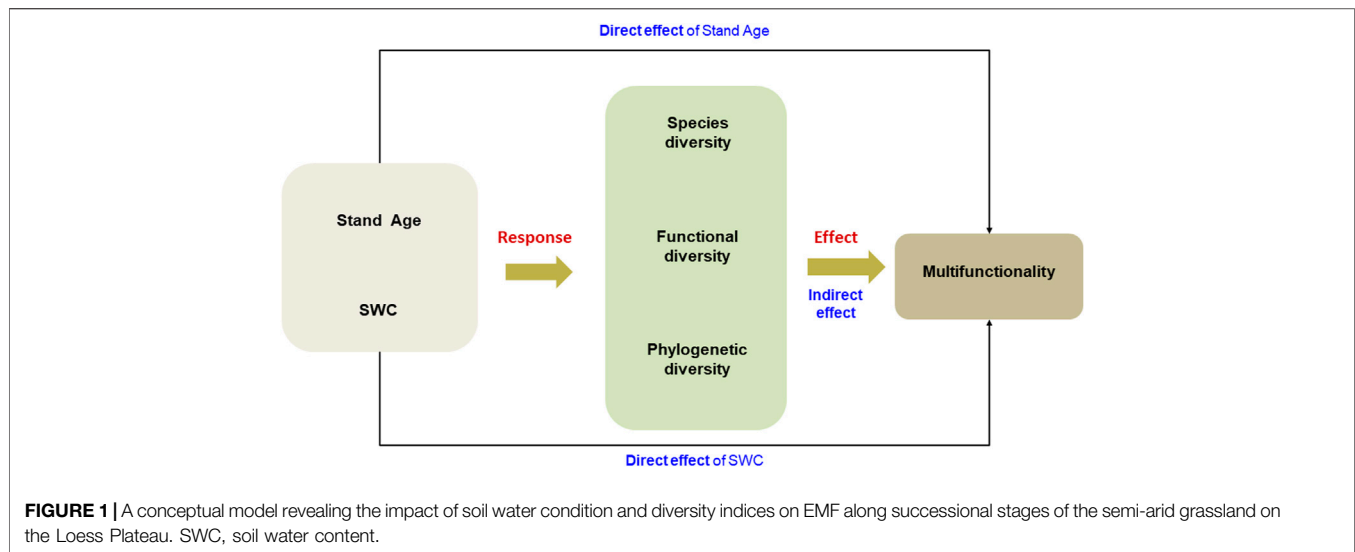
Direct effect of Stand Age

Stand Age

SWC

Response

Species diversity

Functional diversity

Phylogenetic diversity

Effect

Indirect effect

Multifunctionality

Direct effect of SWC

FIGURE 1 | A conceptual model revealing the impact of soil water condition and diversity indices on EMF along successional stages of the semi-arid grassland on the Loess Plateau. SWC, soil water content.